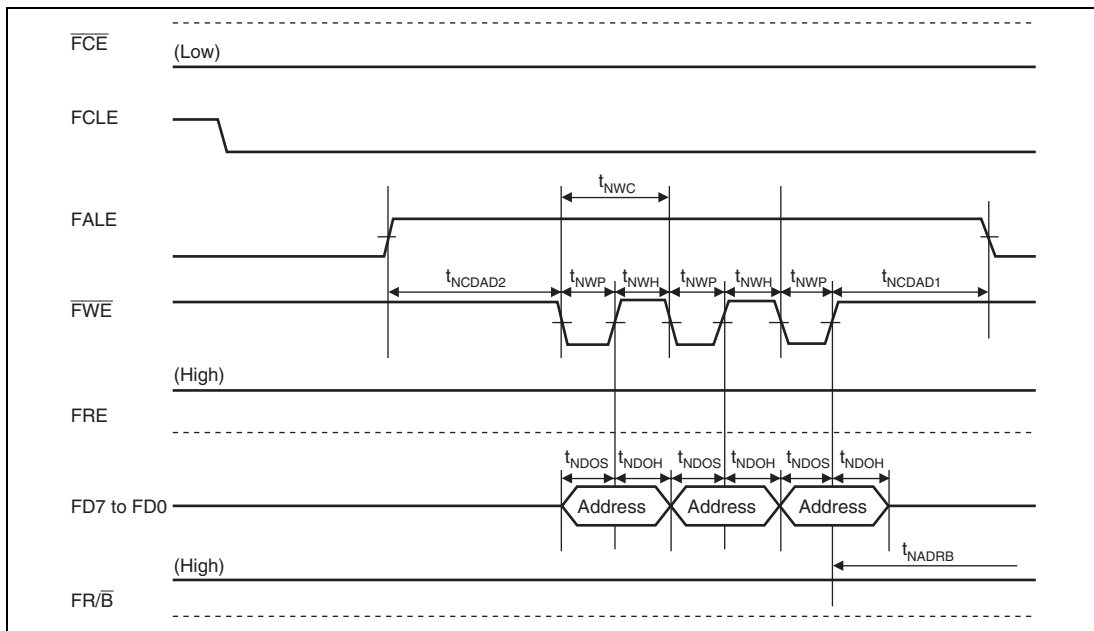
$\overline{FCE}$

(Low)

FCLE

$t_{NWC}$

FALE

$t_{NCDAD2}$ $t_{NWP}$ $t_{NWH}$ $t_{NWP}$ $t_{NWH}$ $t_{NWP}$ $t_{NCDAD1}$

$\overline{FWE}$

(High)

FRE

$t_{NDOS}$ $t_{NDOH}$ $t_{NDOS}$ $t_{NDOH}$ $t_{NDOS}$ $t_{NDOH}$

FD7 to FD0

Address

Address

Address

$t_{NADRB}$

(High)

FR/$\overline{B}$